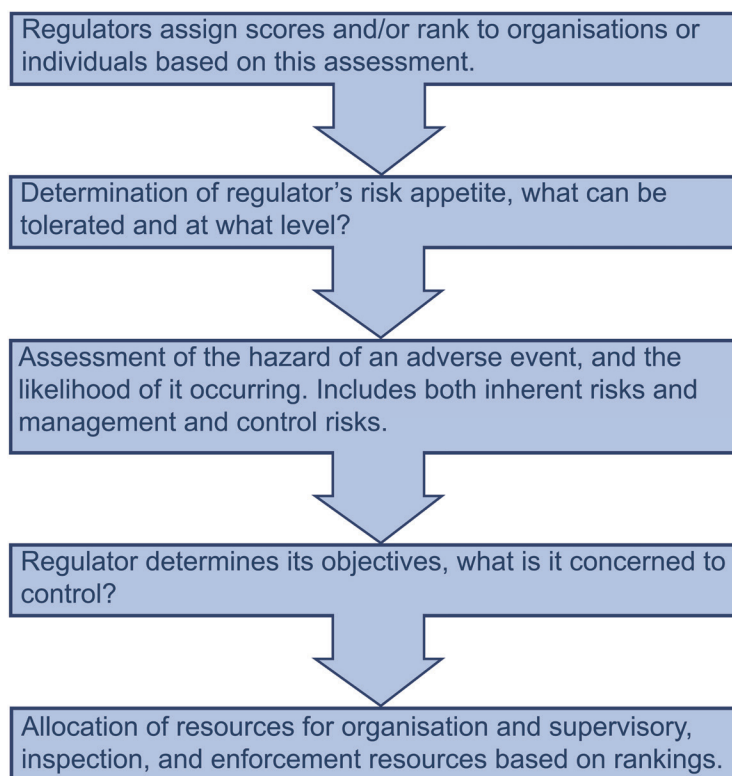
Regulators assign scores and/or rank to organisations or individuals based on this assessment.

Determination of regulator's risk appetite, what can be tolerated and at what level?

Assessment of the hazard of an adverse event, and the likelihood of it occurring. Includes both inherent risks and management and control risks.

Regulator determines its objectives, what is it concerned to control?

Allocation of resources for organisation and supervisory, inspection, and enforcement resources based on rankings.